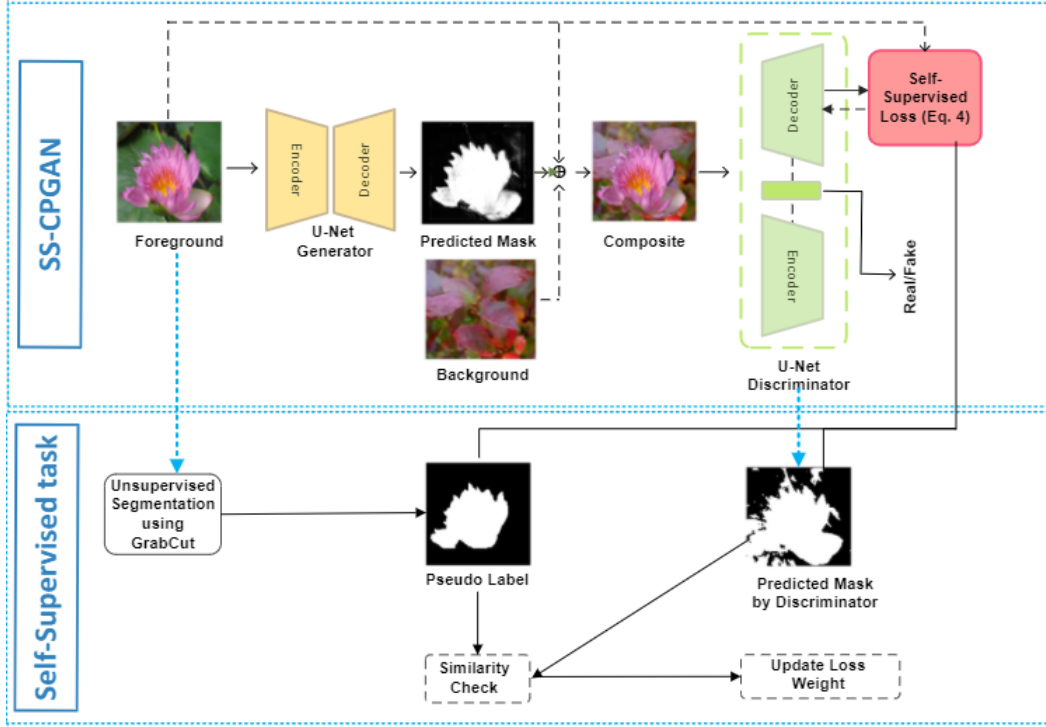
SS-CPGAN

Foreground

Encoder

Decoder

U-Net Generator

Predicted Mask

Background

Composite

Decoder

Encoder

U-Net Discriminator

Self-Supervised Loss (Eq. 4)

Real/Fake

Self-Supervised task

Unsupervised Segmentation using GrabCut

Pseudo Label

Predicted Mask by Discriminator

Similarity Check

Update Loss Weight